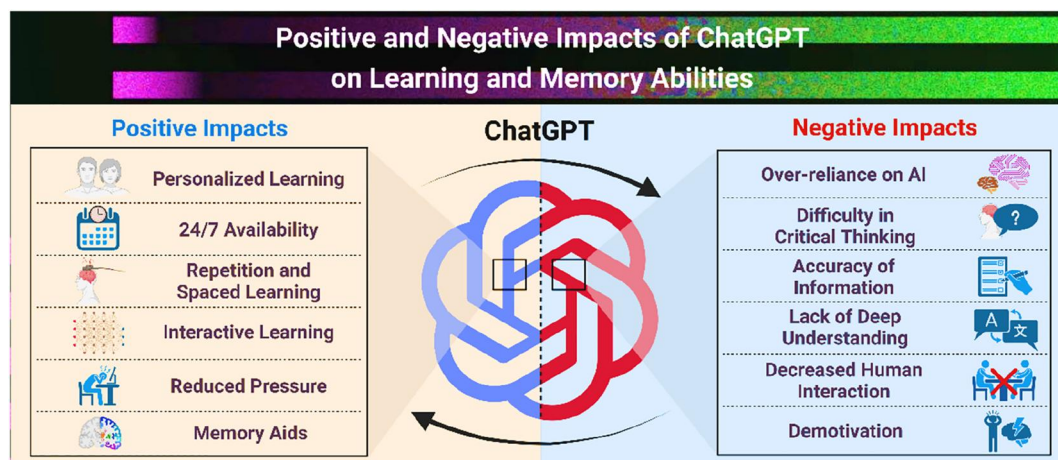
Positive and Negative Impacts of ChatGPT on Learning and Memory Abilities

Positive Impacts

ChatGPT

Negative Impacts

Personalized Learning

24/7 Availability

Repetition and Spaced Learning

Interactive Learning

Reduced Pressure

Memory Aids

Over-reliance on AI

Difficulty in Critical Thinking

Accuracy of Information

Lack of Deep Understanding

Decreased Human Interaction

Demotivation